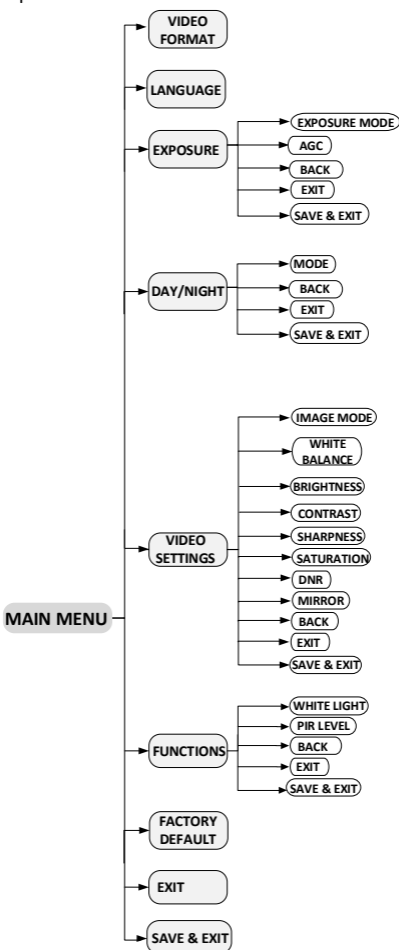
VIDEO FORMAT

LANGUAGE

EXPOSURE

EXPOSURE MODE

AGC

BACK

EXIT

SAVE & EXIT

DAY/NIGHT

MODE

BACK

EXIT

SAVE & EXIT

VIDEO SETTINGS

IMAGE MODE

WHITE BALANCE

BRIGHTNESS

CONTRAST

SHARPNESS

SATURATION

DNR

MIRROR

BACK

EXIT

SAVE & EXIT

MAIN MENU

FUNCTIONS

WHITE LIGHT

PIR LEVEL

BACK

EXIT

SAVE & EXIT

FACTORY DEFAULT

EXIT

SAVE & EXIT